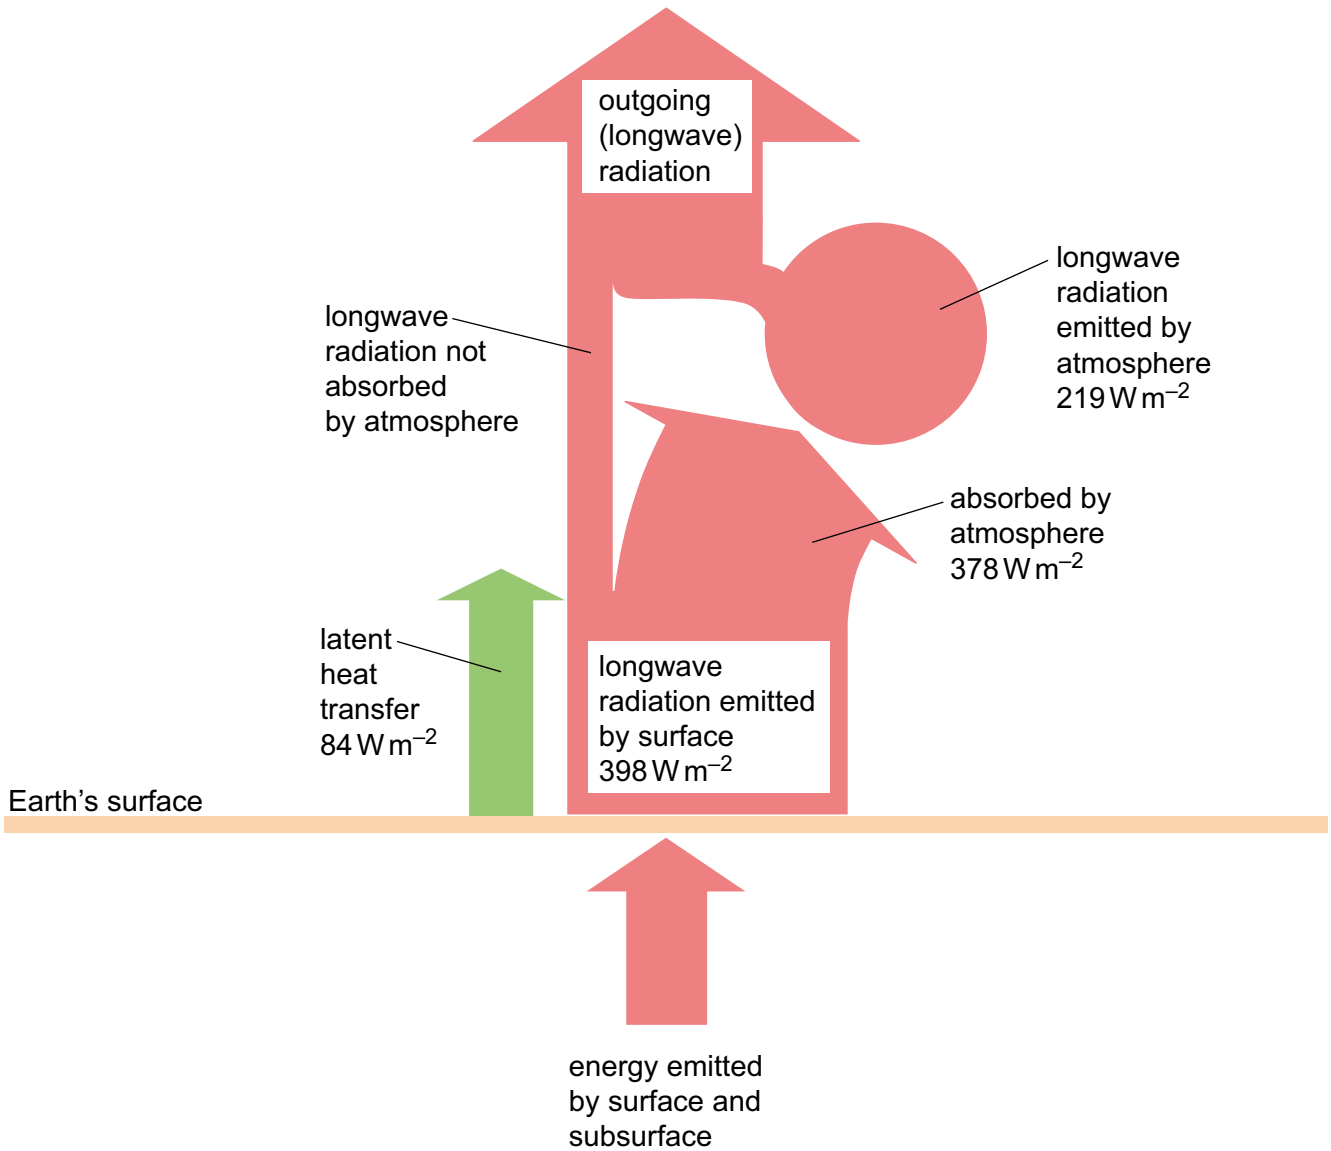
outgoing (longwave) radiation

longwave radiation emitted by atmosphere 219 W $m^{-2}$

longwave radiation not absorbed by atmosphere

absorbed by atmosphere 378 W $m^{-2}$

latent heat transfer 84 W $m^{-2}$

longwave radiation emitted by surface 398 W $m^{-2}$

Earth’s surface

energy emitted by surface and subsurface